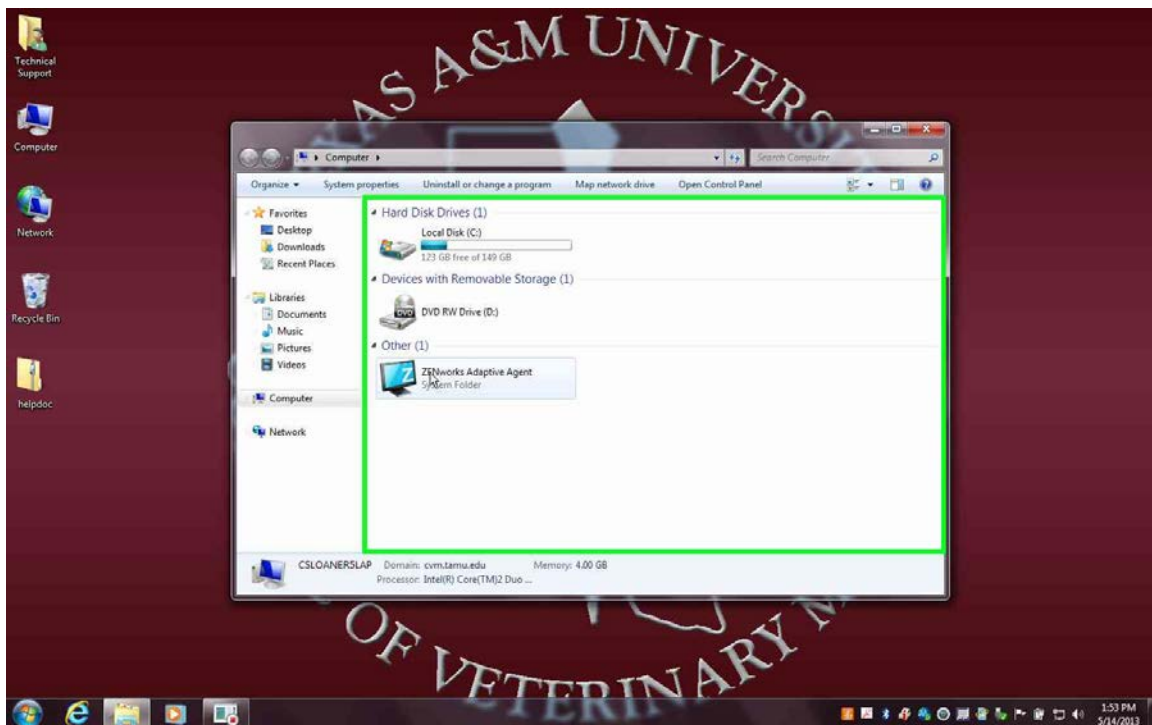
Technical Support

Computer

Network

Recycle Bin

helpdoc

AS A&M UNIVERS

Computer ▸

Search Computer

Organize ▾ System properties Uninstall or change a program Map network drive Open Control Panel

Favorites
Desktop
Downloads
Recent Places

Libraries
Documents
Music
Pictures
Videos

Computer

Network

Hard Disk Drives (1)

Local Disk (C:)
123 GB free of 149 GB

Devices with Removable Storage (1)

DVD RW Drive (D:)

Other (1)

ZENworks Adaptive Agent
System Folder

CSLOANERSLAP Domain: cvm.tamu.edu Memory: 4.00 GB
Processor: Intel(R) Core(TM)2 Duo ...

OF VETERINARY M

1:53 PM
5/14/2013